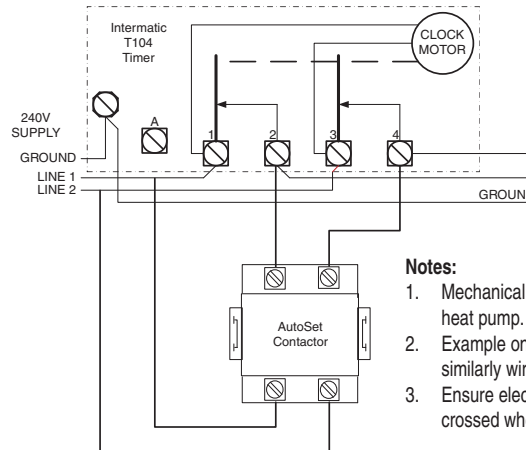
Intermatic T104 Timer

CLOCK MOTOR

240V SUPPLY

GROUND

LINE 1

LINE 2

A

1

2

3

4

GROUN

AutoSet Contactor

Notes:

1. Mechanical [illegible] heat pump.

2. Example or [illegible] similarly wir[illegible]

3. Ensure elec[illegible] crossed wh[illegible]